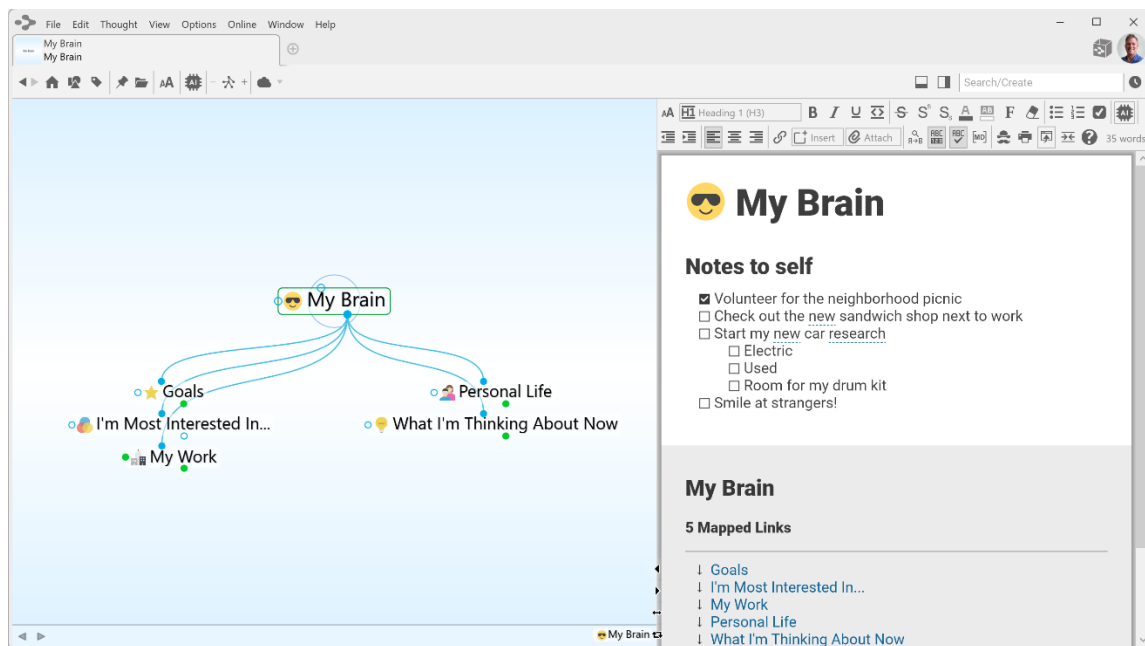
File Edit Thought View Options Online Window Help

My Brain
My Brain

Search/Create

Heading 1 (H3)

Insert Attach

35 words

My Brain

Goals

Personal Life

I'm Most Interested In...

What I'm Thinking About Now

My Work

My Brain

# 😎 My Brain

## Notes to self

☑ Volunteer for the neighborhood picnic
☐ Check out the new sandwich shop next to work
☐ Start my new car research
☐ Electric
☐ Used
☐ Room for my drum kit
☐ Smile at strangers!

## My Brain

5 Mapped Links

↓ Goals
↓ I'm Most Interested In...
↓ My Work
↓ Personal Life
↓ What I'm Thinking About Now